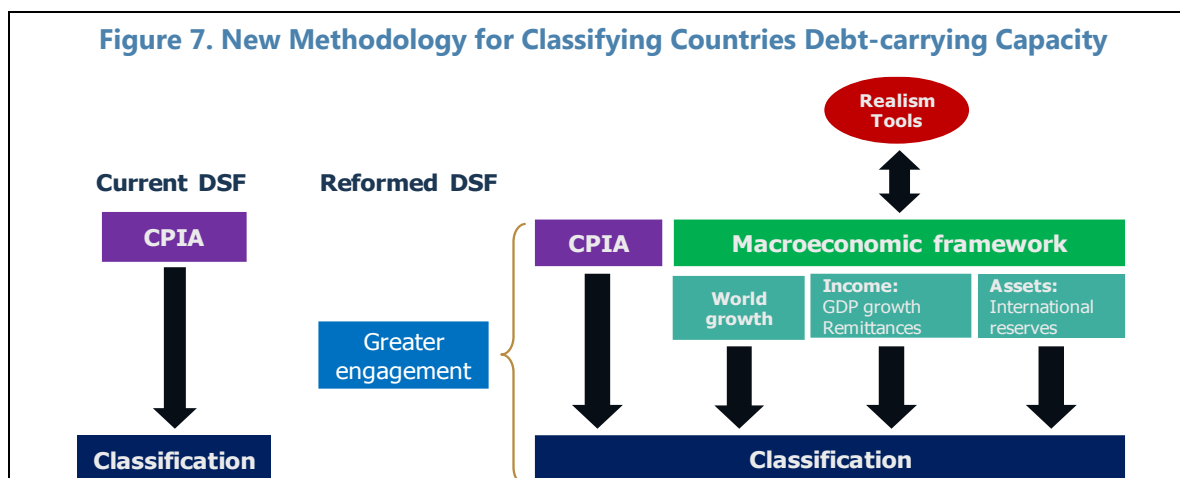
Figure 7. New Methodology for Classifying Countries Debt-carrying Capacity

Realism Tools

Current DSF

Reformed DSF

CPIA

Classification

Greater engagement

CPIA

Macroeconomic framework

World growth

Income: GDP growth Remittances

Assets: International reserves

Classification